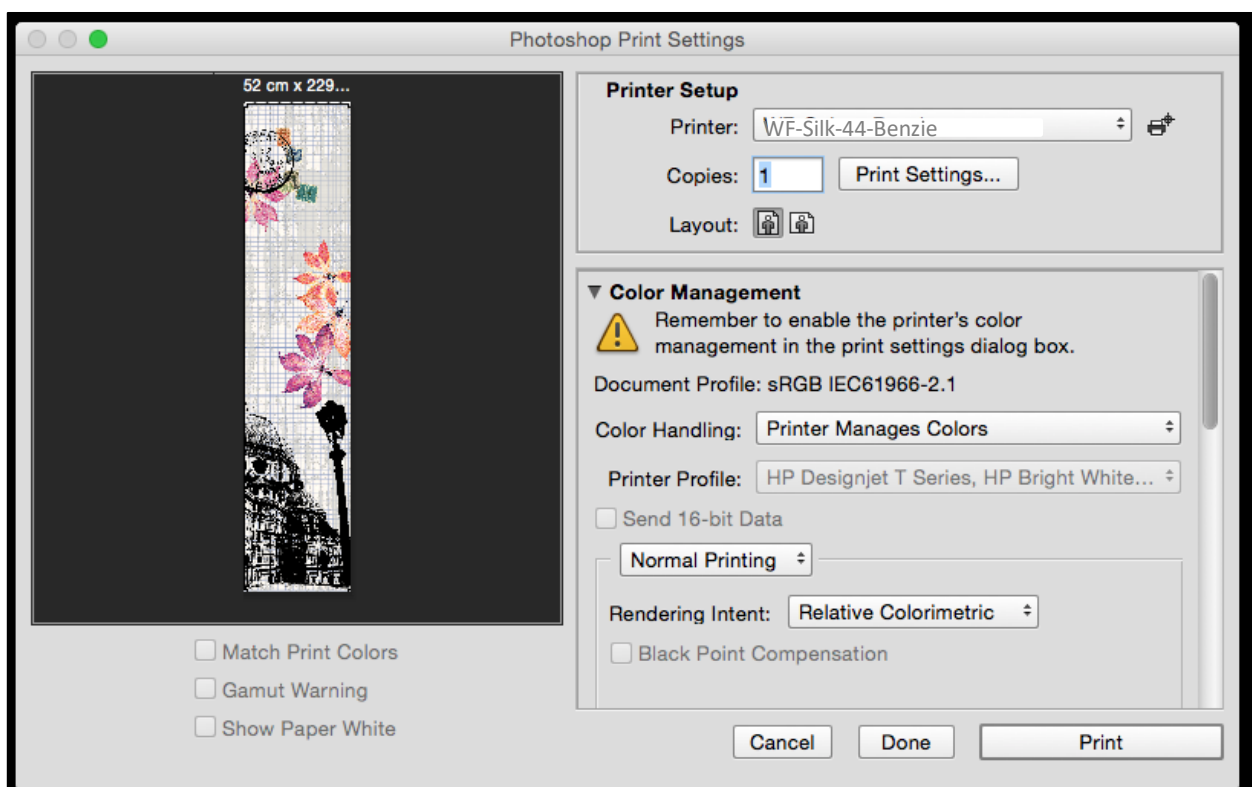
Photoshop Print Settings

52 cm x 229...

Printer Setup

Printer: WF-Silk-44-Benzie

Copies: 1

Print Settings...

Layout:

▼ Color Management

Remember to enable the printer's color management in the print settings dialog box.

Document Profile: sRGB IEC61966-2.1

Color Handling: Printer Manages Colors

Printer Profile: HP Designjet T Series, HP Bright White...

Send 16-bit Data

Normal Printing

Rendering Intent: Relative Colorimetric

Black Point Compensation

Match Print Colors

Gamut Warning

Show Paper White

Cancel

Done

Print